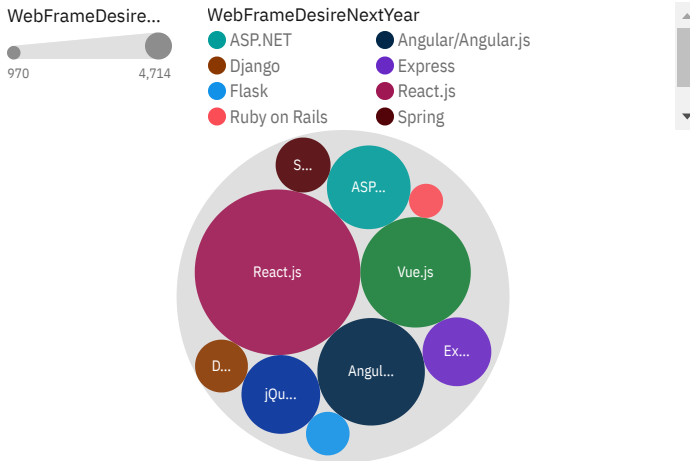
WebFrameDesire...

970

4,714

WebFrameDesireNextYear

ASP.NET

Angular/Angular.js

Django

Express

Flask

React.js

Ruby on Rails

Spring

S...

ASP...

React.js

Vue.js

Ex...

D...

Angul...

jQu...